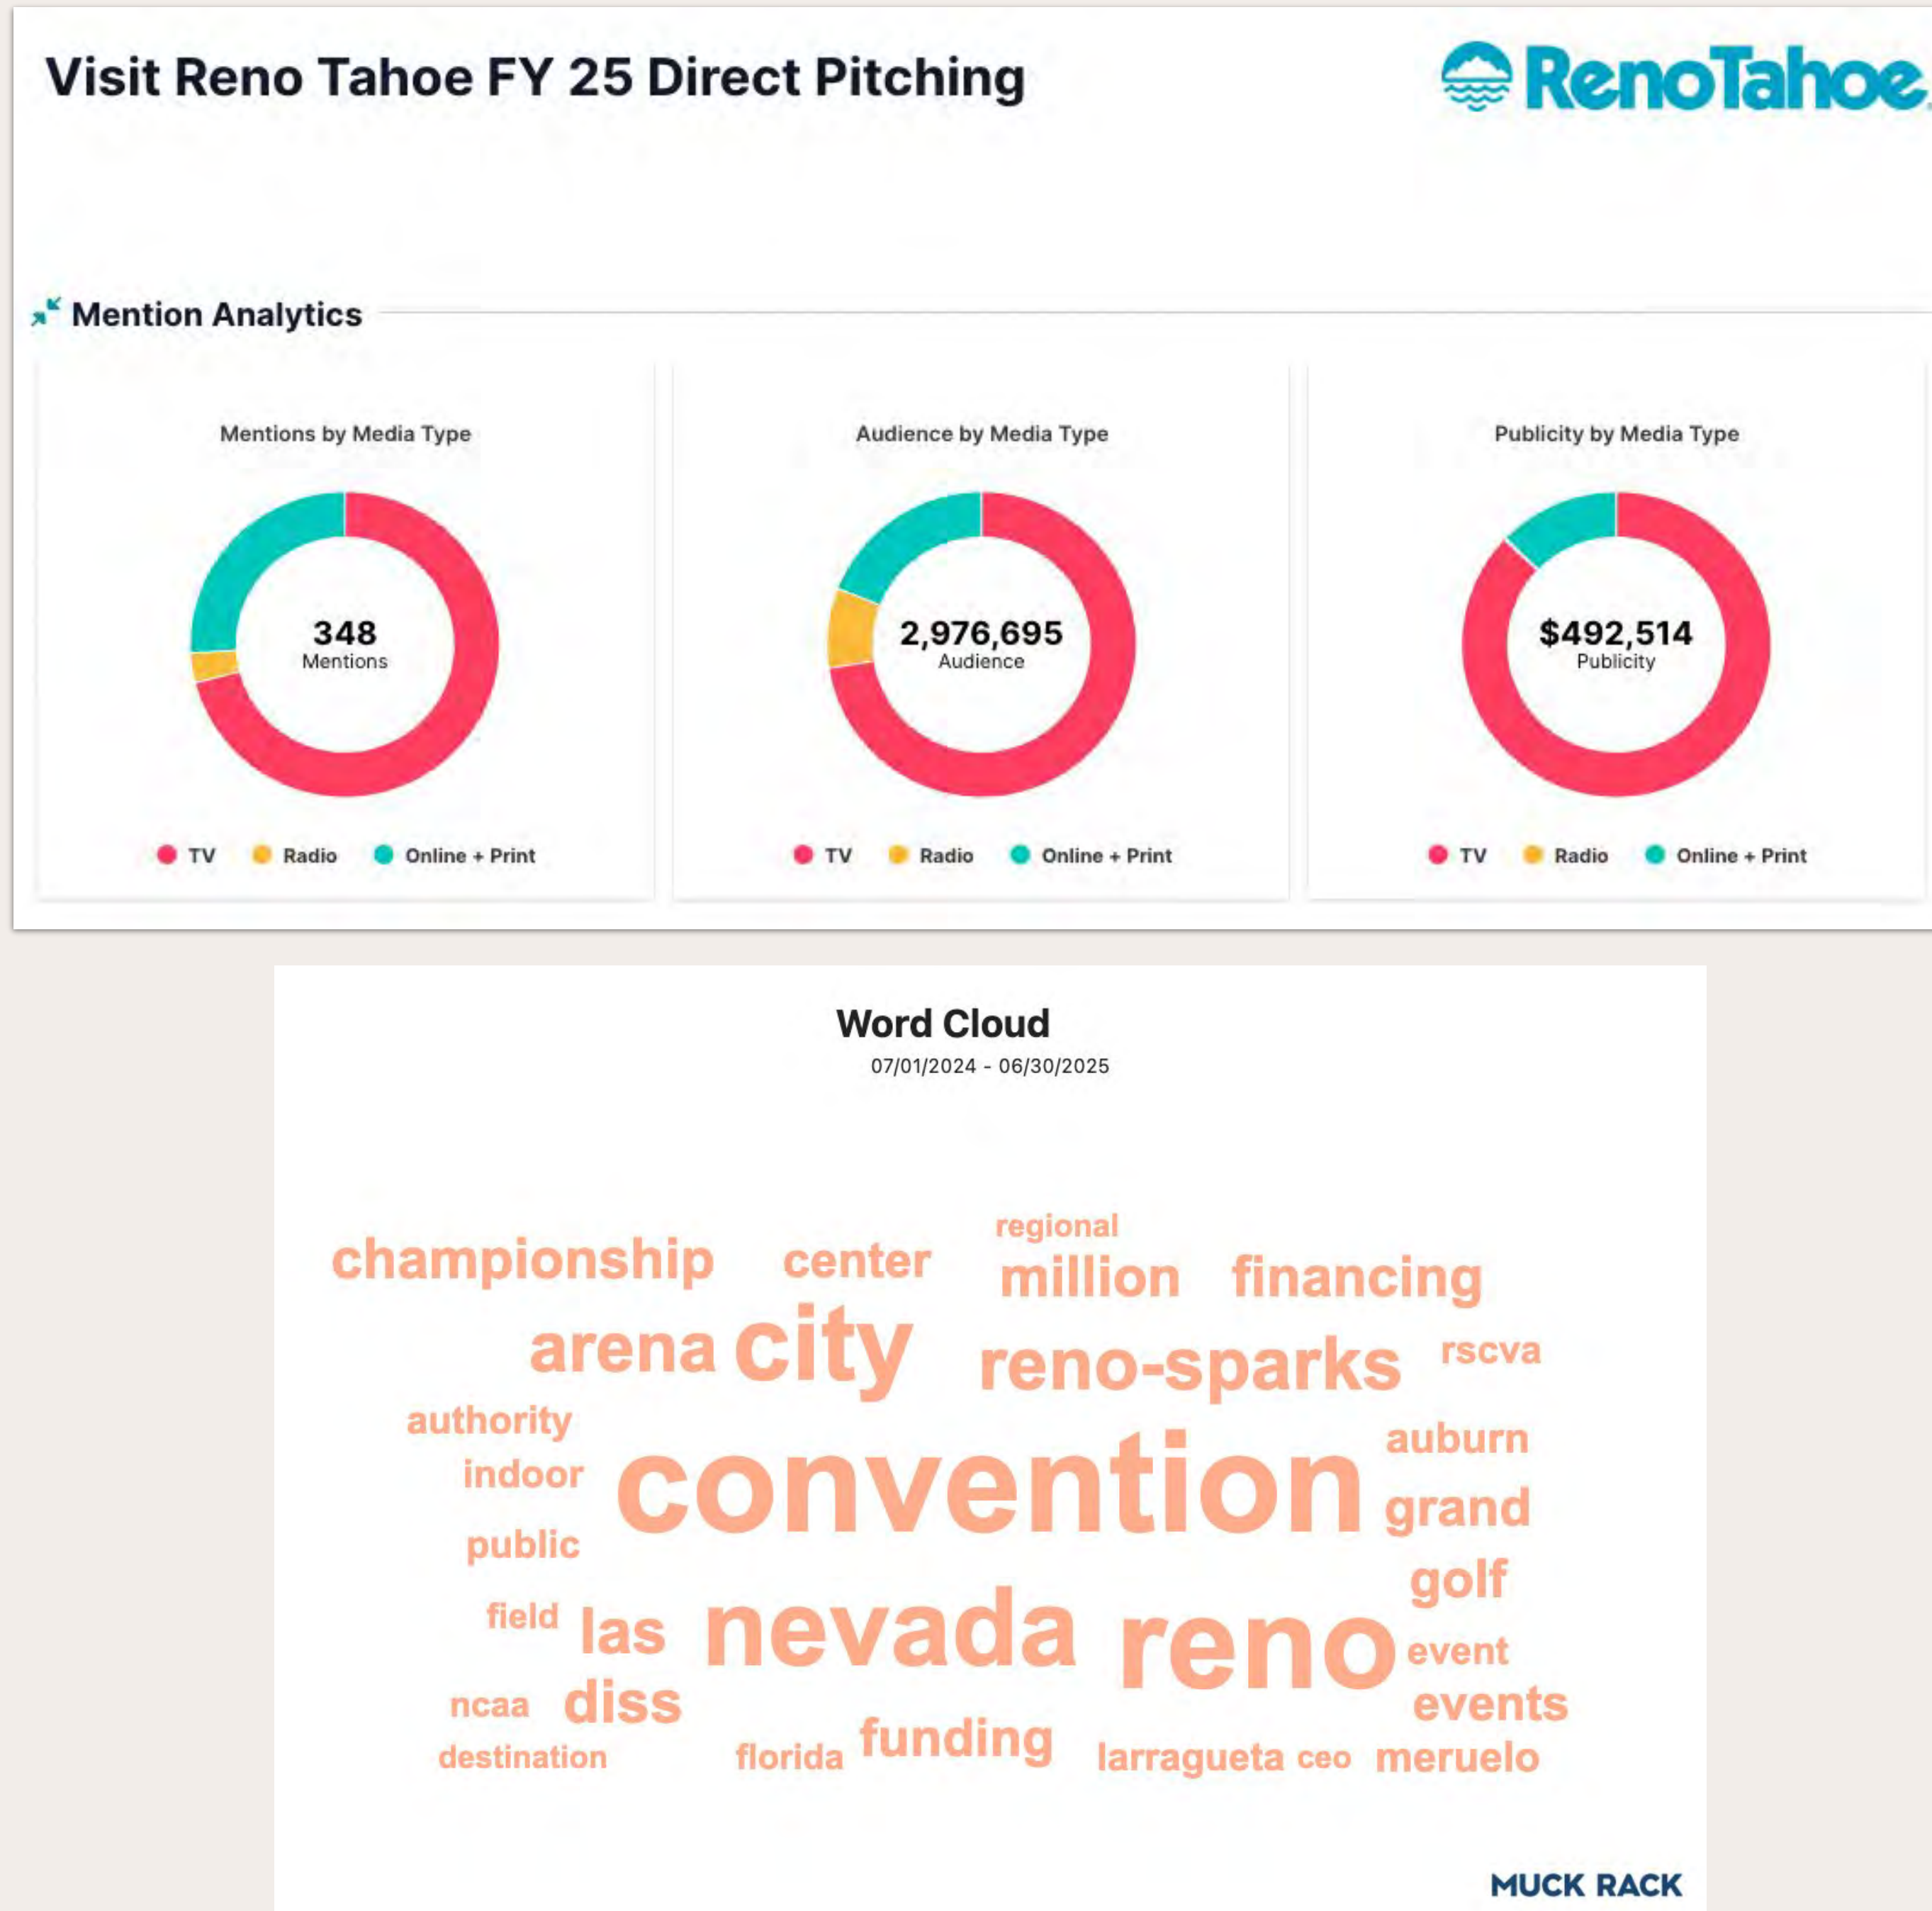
Visit Reno Tahoe FY 25 Direct Pitching

RenoTahoe

Mention Analytics

Mentions by Media Type

348
Mentions

TV Radio Online + Print

Audience by Media Type

2,976,695
Audience

TV Radio Online + Print

Publicity by Media Type

$492,514
Publicity

TV Radio Online + Print

Word Cloud
07/01/2024 - 06/30/2025

regional
championship center million financing
arena city reno-sparks rscva
authority
auburn
indoor convention grand
public
golf
field las nevada reno event
ncaa diss events
destination florida funding larragueta ceo meruelo

MUCK RACK